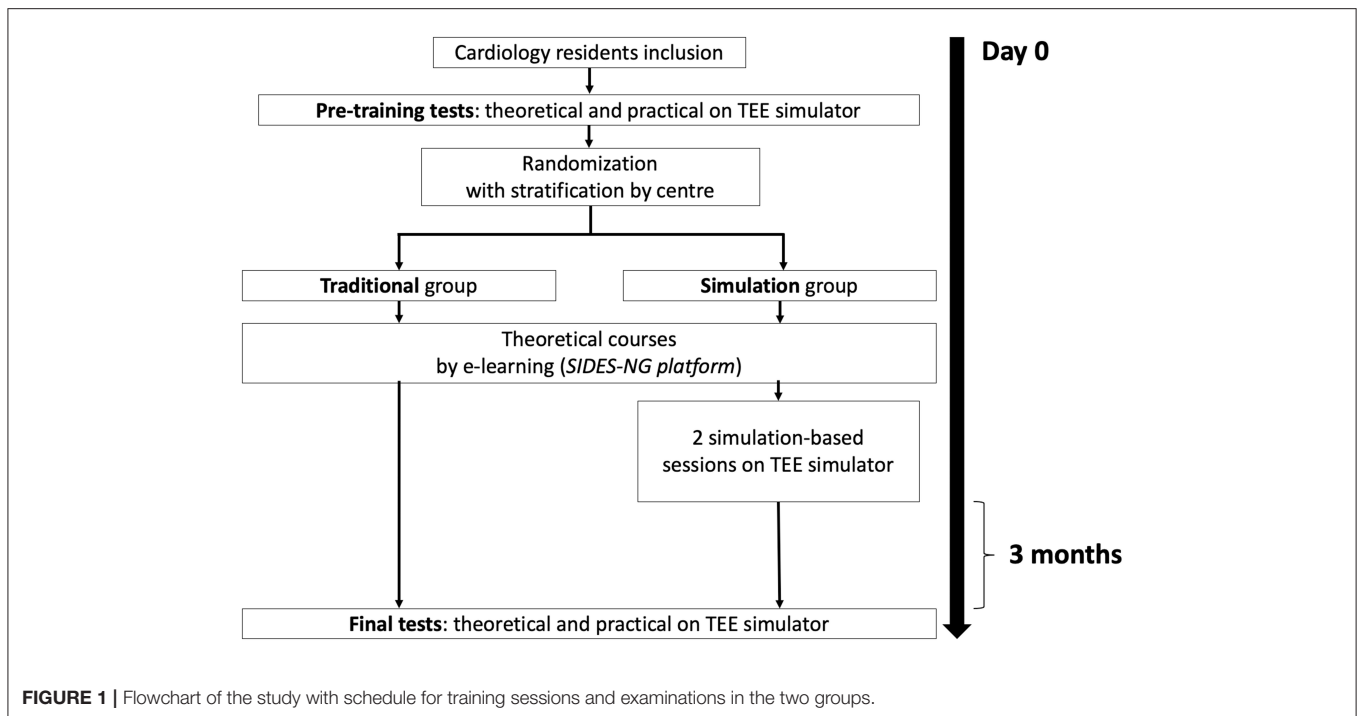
Cardiology residents inclusion

Day 0

**Pre-training tests**: theoretical and practical on TEE simulator

Randomization with stratification by centre

**Traditional** group

**Simulation** group

Theoretical courses by e-learning (*SIDES-NG platform*)

2 simulation-based sessions on TEE simulator

3 months

**Final tests**: theoretical and practical on TEE simulator

**FIGURE 1 |** Flowchart of the study with schedule for training sessions and examinations in the two groups.